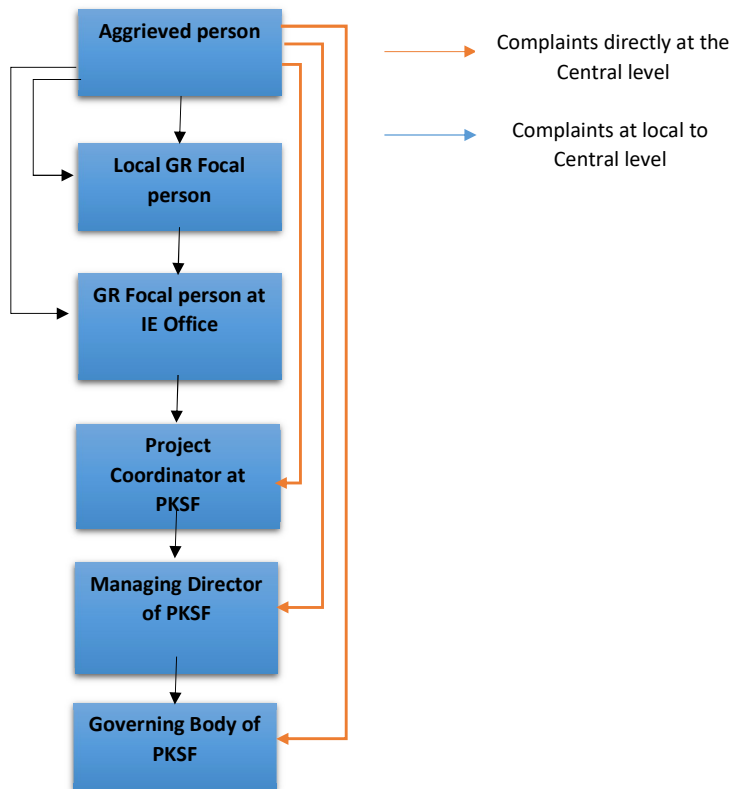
Aggrieved person

Local GR Focal person

GR Focal person at IE Office

Project Coordinator at PKSF

Managing Director of PKSF

Governing Body of PKSF

Complaints directly at the Central level

Complaints at local to Central level